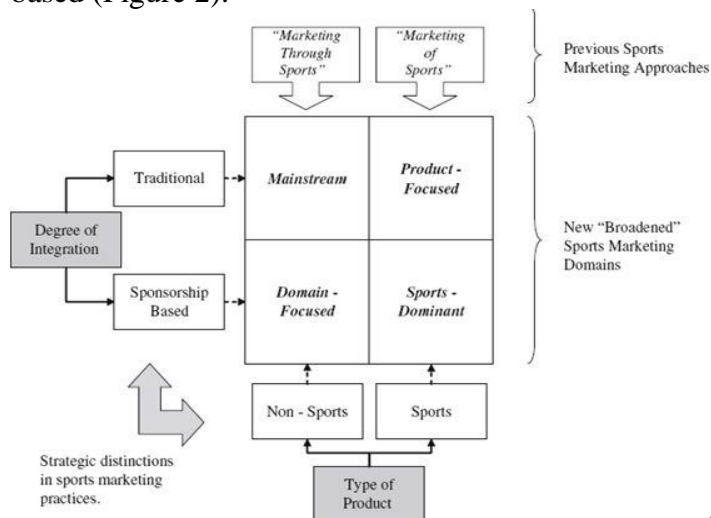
based (Figure 2).

"Marketing Through Sports"

"Marketing of Sports"

Previous Sports Marketing Approaches

Traditional

Mainstream

Product - Focused

Degree of Integration

New "Broadened" Sports Marketing Domains

Sponsorship Based

Domain - Focused

Sports - Dominant

Non - Sports

Sports

Strategic distinctions in sports marketing practices.

Type of Product